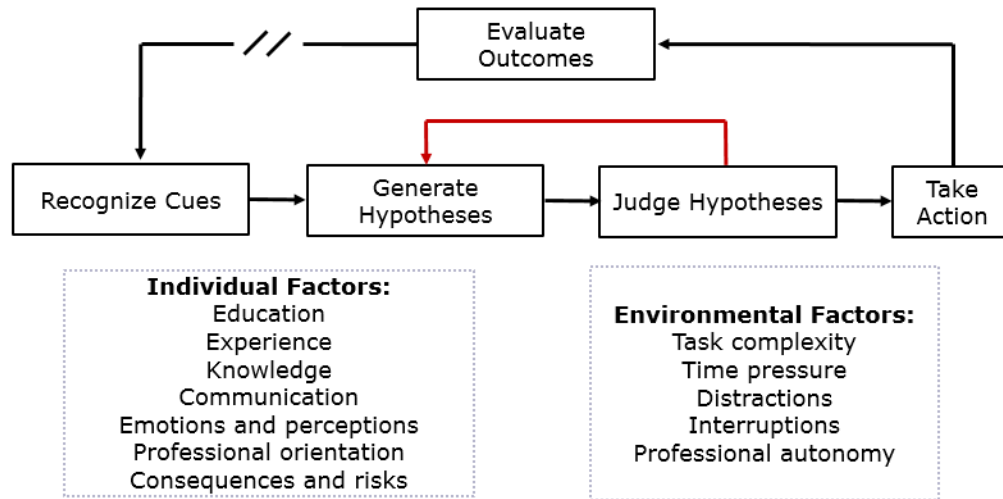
Evaluate Outcomes

Recognize Cues

Generate Hypotheses

Judge Hypotheses

Take Action

**Individual Factors:**
Education
Experience
Knowledge
Communication
Emotions and perceptions
Professional orientation
Consequences and risks

**Environmental Factors:**
Task complexity
Time pressure
Distractions
Interruptions
Professional autonomy